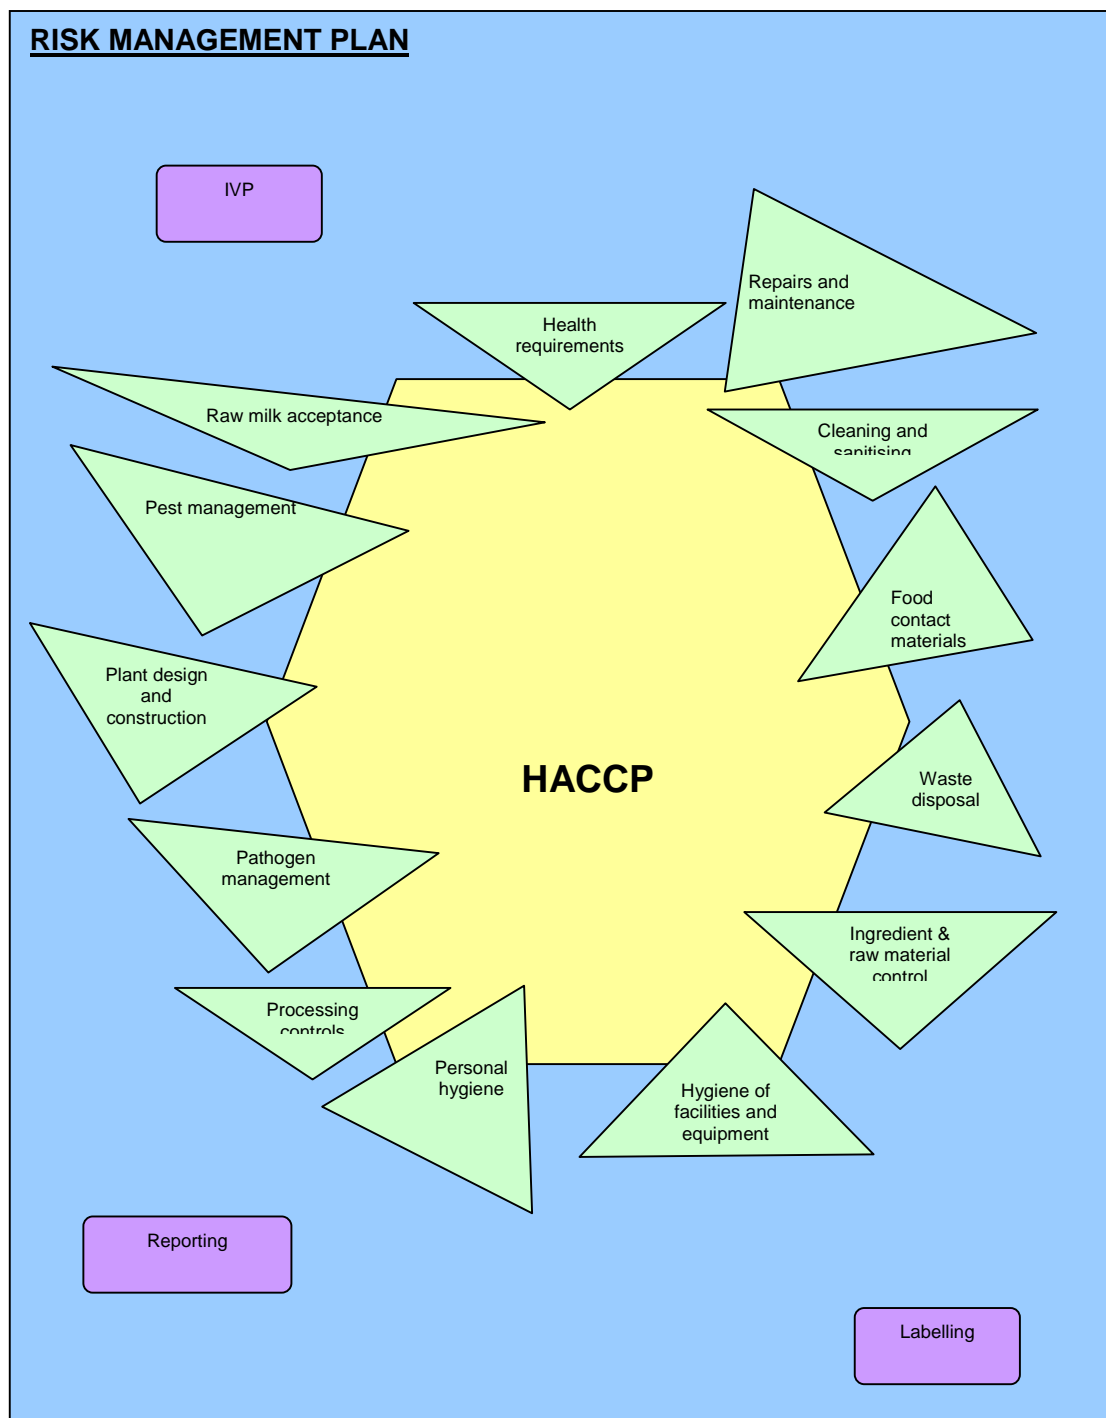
RISK MANAGEMENT PLAN

IVP

Repairs and maintenance

Health requirements

Raw milk acceptance

Cleaning and sanitising

Pest management

Food contact materials

Plant design and construction

HACCP

Waste disposal

Pathogen management

Ingredient & raw material control

Processing controls

Personal hygiene

Hygiene of facilities and equipment

Reporting

Labelling